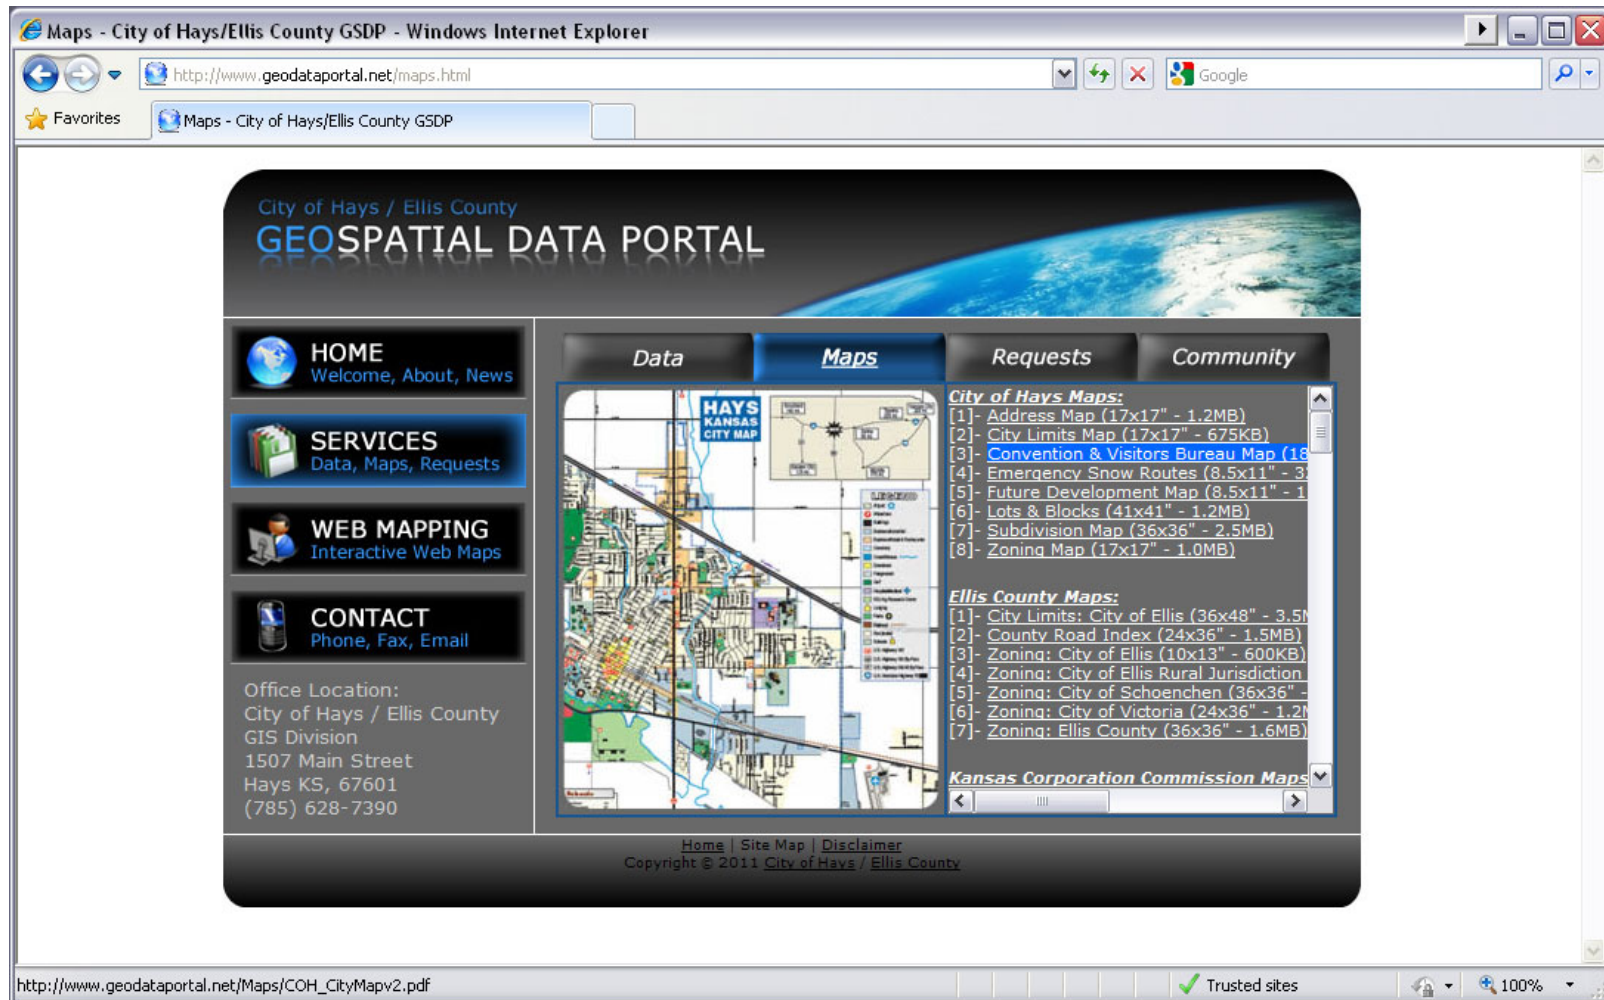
Maps - City of Hays/Ellis County GSDP - Windows Internet Explorer

http://www.geodataportal.net/maps.html

Google

Favorites

Maps - City of Hays/Ellis County GSDP

City of Hays / Ellis County
GEOSPATIAL DATA PORTAL

HOME
Welcome, About, News

SERVICES
Data, Maps, Requests

WEB MAPPING
Interactive Web Maps

CONTACT
Phone, Fax, Email

Office Location:
City of Hays / Ellis County
GIS Division
1507 Main Street
Hays KS, 67601
(785) 628-7390

Data | Maps | Requests | Community

HAYS KANSAS CITY MAP

LEGEND

City of Hays Maps:
[1]- Address Map (17x17" - 1.2MB)
[2]- City Limits Map (17x17" - 675KB)
[3]- Convention & Visitors Bureau Map (18
[4]- Emergency Snow Routes (8.5x11" - 3
[5]- Future Development Map (8.5x11" - 1
[6]- Lots & Blocks (41x41" - 1.2MB)
[7]- Subdivision Map (36x36" - 2.5MB)
[8]- Zoning Map (17x17" - 1.0MB)

Ellis County Maps:
[1]- City Limits: City of Ellis (36x48" - 3.5M
[2]- County Road Index (24x36" - 1.5MB)
[3]- Zoning: City of Ellis (10x13" - 600KB)
[4]- Zoning: City of Ellis Rural Jurisdiction
[5]- Zoning: City of Schoenchen (36x36" -
[6]- Zoning: City of Victoria (24x36" - 1.2M
[7]- Zoning: Ellis County (36x36" - 1.6MB)

Kansas Corporation Commission Maps

Home | Site Map | Disclaimer
Copyright © 2011 City of Hays / Ellis County

http://www.geodataportal.net/Maps/COH_CityMapv2.pdf

Trusted sites

100%